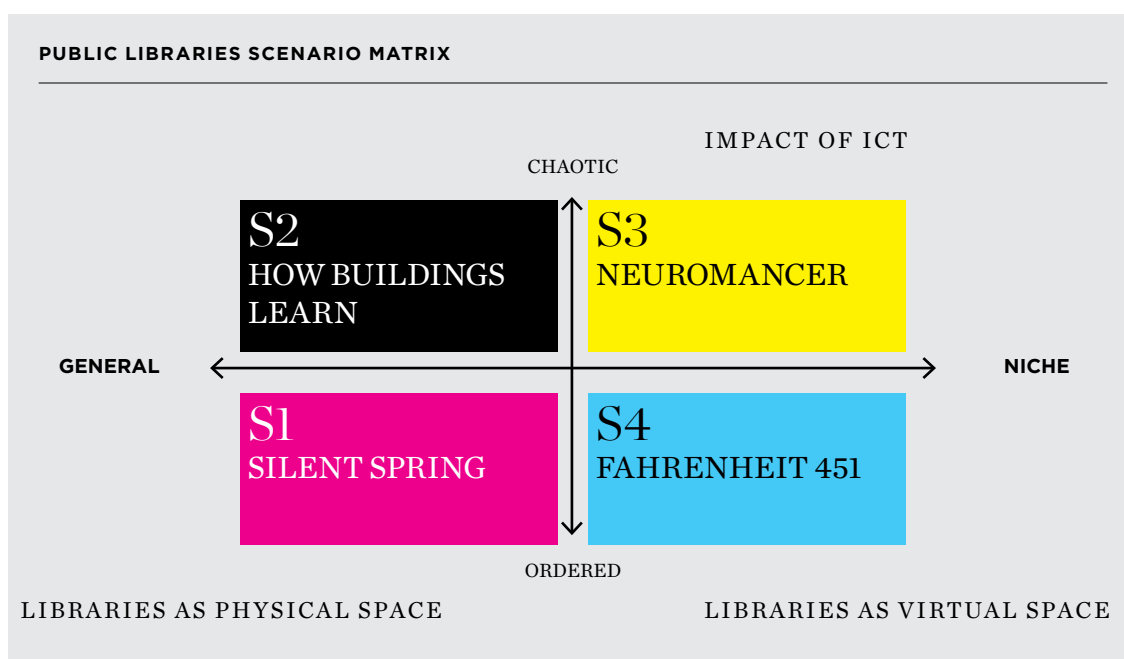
PUBLIC LIBRARIES SCENARIO MATRIX

IMPACT OF ICT

CHAOTIC

S2
HOW BUILDINGS LEARN

S3
NEUROMANCER

GENERAL

NICHE

S1
SILENT SPRING

S4
FAHRENHEIT 451

ORDERED

LIBRARIES AS PHYSICAL SPACE

LIBRARIES AS VIRTUAL SPACE